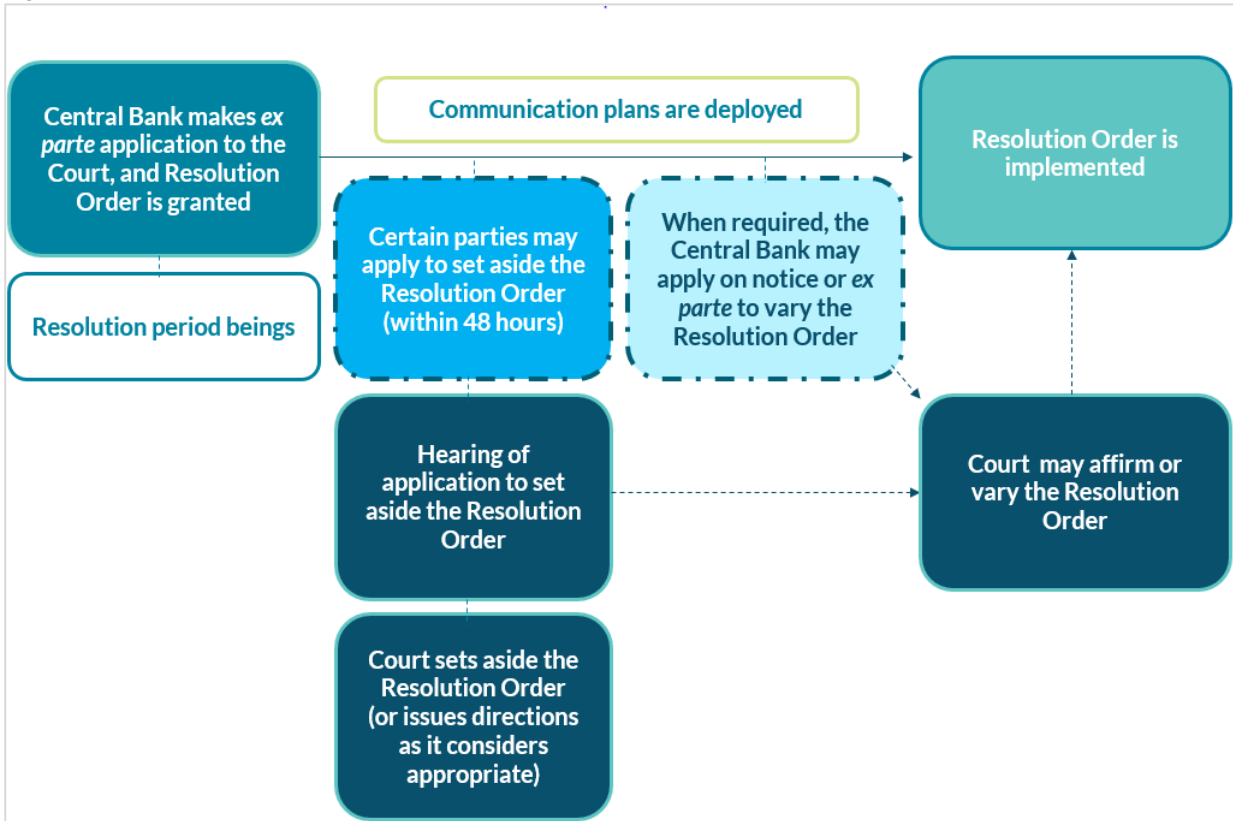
Central Bank makes *ex parte* application to the Court, and Resolution Order is granted

Resolution period beings

Communication plans are deployed

Certain parties may apply to set aside the Resolution Order (within 48 hours)

When required, the Central Bank may apply on notice or *ex parte* to vary the Resolution Order

Resolution Order is implemented

Hearing of application to set aside the Resolution Order

Court may affirm or vary the Resolution Order

Court sets aside the Resolution Order (or issues directions as it considers appropriate)